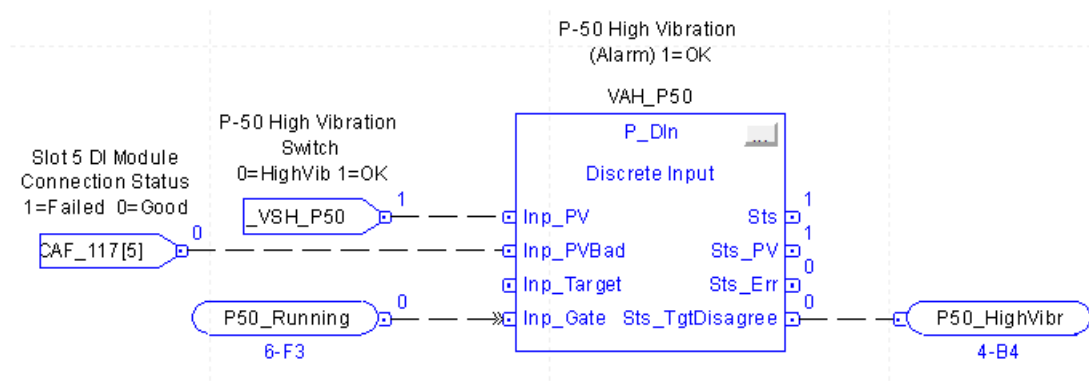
P-50 High Vibration
(Alarm) 1=OK

VAH_P50

P_DIn

...

Discrete Input

Slot 5 DI Module
Connection Status
1=Failed 0=Good

P-50 High Vibration
Switch
0=HighVib 1=OK

_VSH_P50

1

CAF_117[5]

0

P50_Running

0

6-F3

Inp_PV

Inp_PVBad

Inp_Target

Inp_Gate

Sts

1

Sts_PV

1

Sts_Err

0

Sts_TgtDisagree

0

P50_HighVibr

4-B4